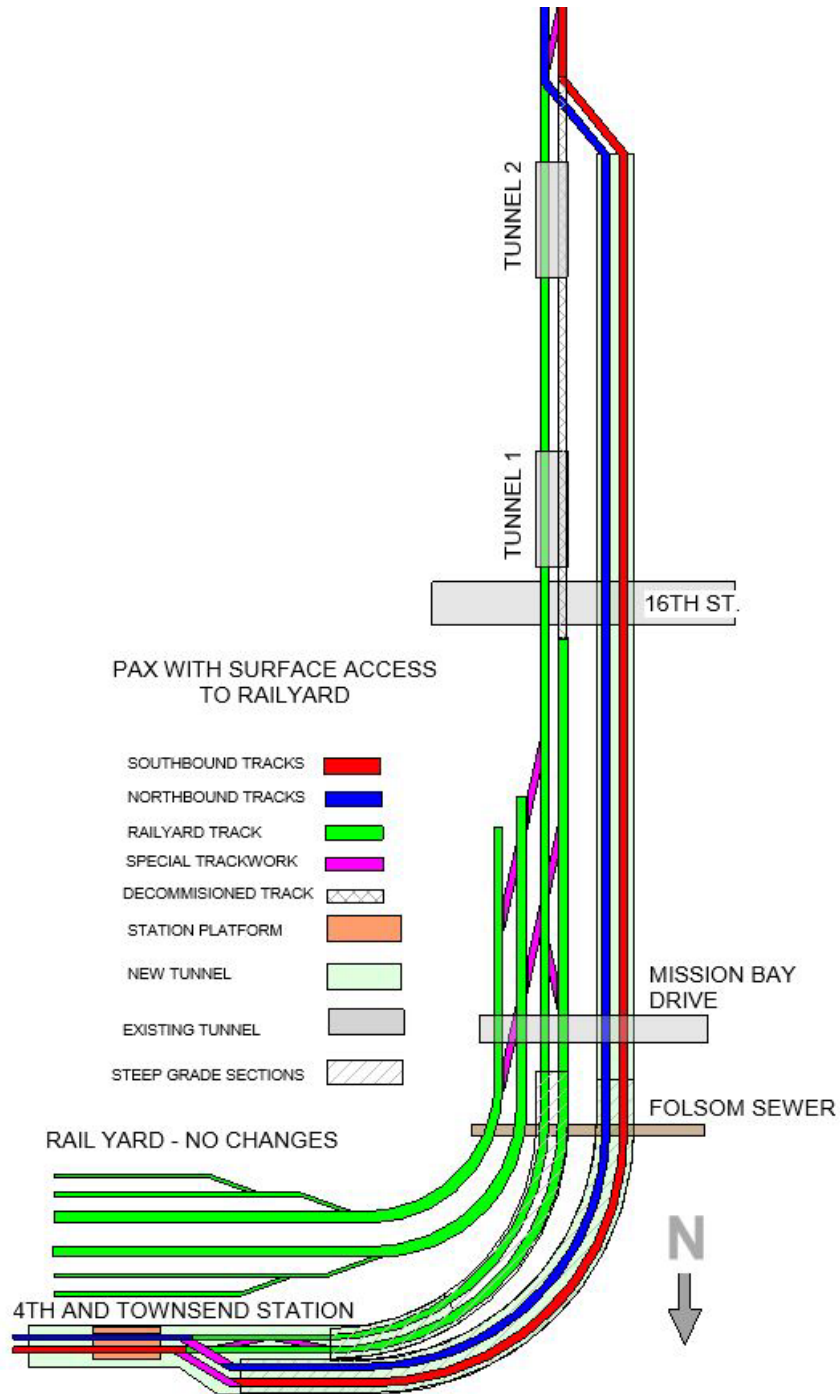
TUNNEL 2

TUNNEL 1

16TH ST.

PAX WITH SURFACE ACCESS TO RAILYARD

SOUTHBOUND TRACKS

NORTHBOUND TRACKS

RAILYARD TRACK

SPECIAL TRACKWORK

DECOMMISIONED TRACK

STATION PLATFORM

NEW TUNNEL

EXISTING TUNNEL

STEEP GRADE SECTIONS

MISSION BAY DRIVE

FOLSOM SEWER

RAIL YARD - NO CHANGES

N

4TH AND TOWNSEND STATION